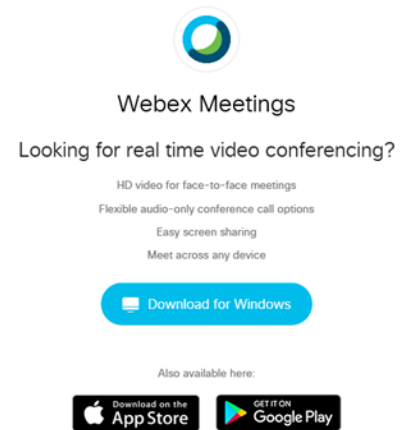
Webex Meetings

Looking for real time video conferencing?

HD video for face-to-face meetings

Flexible audio-only conference call options

Easy screen sharing

Meet across any device

Download for Windows

Also available here:

Download on the App Store

GET IT ON Google Play